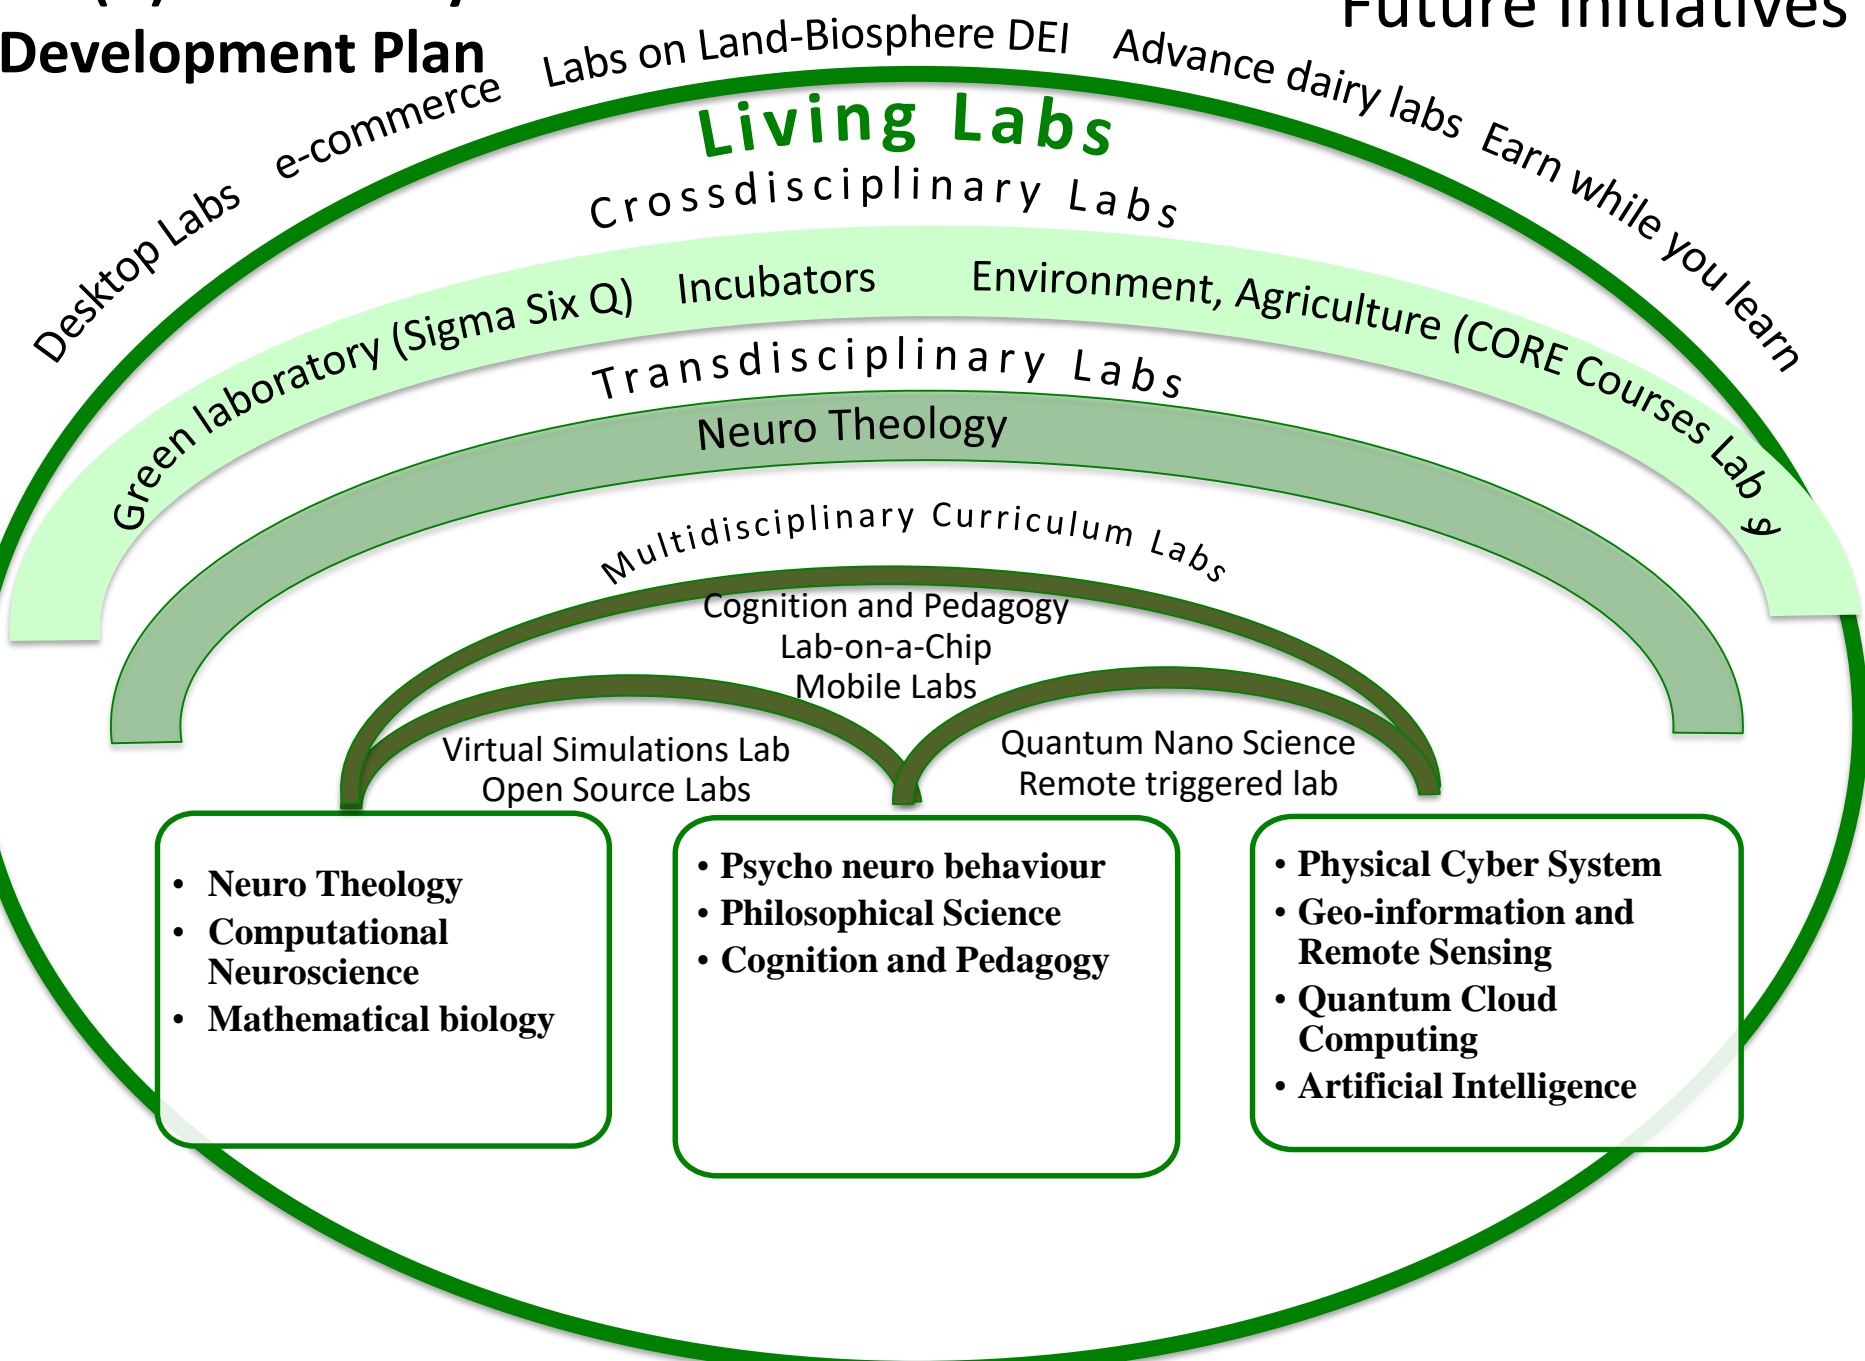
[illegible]
Development Plan

Future Initiatives

Labs on Land-Biosphere DEI
Advance dairy labs
Earn while you learn
e-commerce
Desktop Labs

Living Labs

Crossdisciplinary Labs

Green laboratory (Sigma Six Q)
Incubators
Environment, Agriculture (CORE Courses Lab 9

Transdisciplinary Labs

Neuro Theology

Multidisciplinary Curriculum Labs

Cognition and Pedagogy
Lab-on-a-Chip
Mobile Labs

Virtual Simulations Lab
Open Source Labs

Quantum Nano Science
Remote triggered lab

- Neuro Theology
- Computational Neuroscience
- Mathematical biology

- Psycho neuro behaviour
- Philosophical Science
- Cognition and Pedagogy

- Physical Cyber System
- Geo-information and Remote Sensing
- Quantum Cloud Computing
- Artificial Intelligence